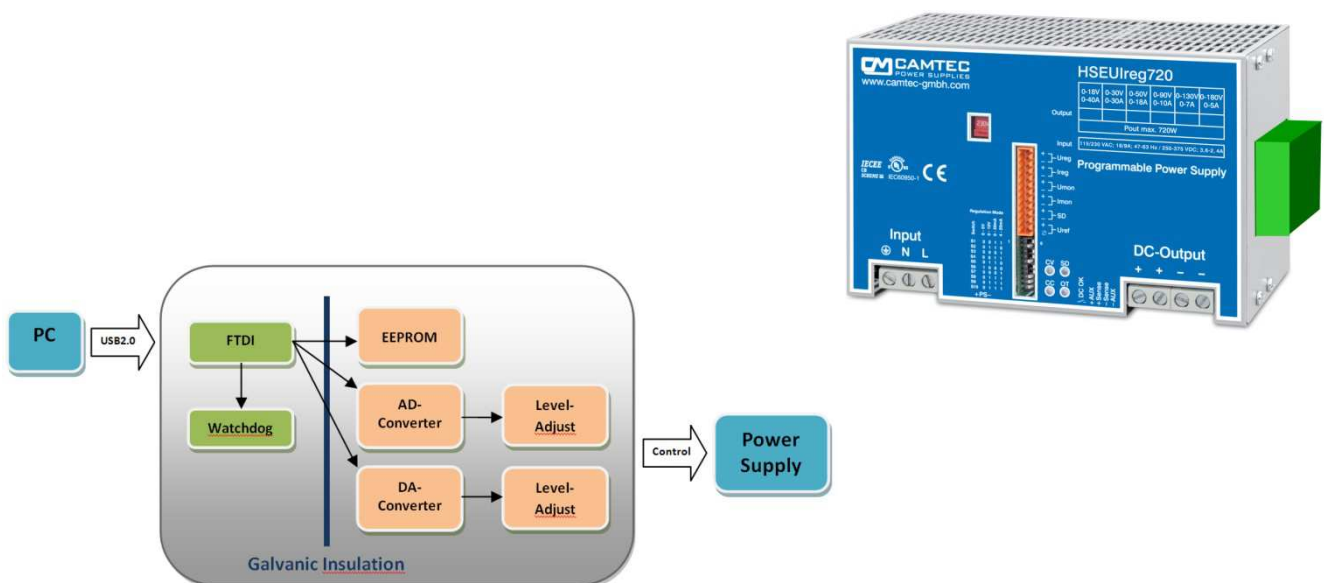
CAMTEC
POWER SUPPLIES
www.camtec-gmbh.com

HSEUIreg720

| 0-18V 0-40A | 0-30V 0-30A | 0-50V 0-18A | 0-90V 0-10A | 0-130V 0-7A | 0-180V 0-5A |
|---|---|---|---|---|---|

Output

Pout max. 720W

Input

115/230 VAC; 18/84; 47-63 Hz / 250-375 VDC; 3,6-2, 4A

Programmable Power Supply

IECEE CB
IEC60950-1
CE

Ureg
Ireg
Umon
Imon
SD
Uref

Input
⊕ N L

DC-Output
+ + – –

PC
USB2.0
FTDI
Watchdog
EEPROM
AD-Converter
Level-Adjust
DA-Converter
Level-Adjust
Control
Power Supply
Galvanic Insulation